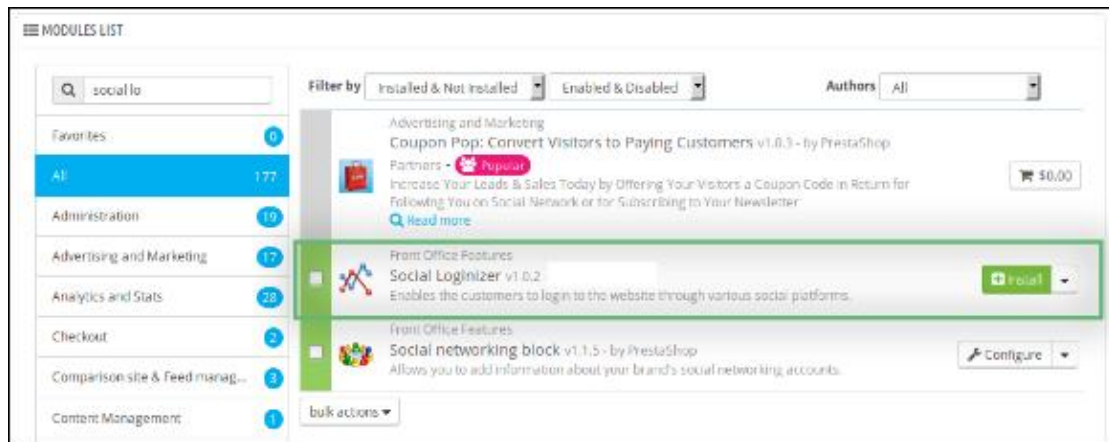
MODULES LIST

social lo

Favorites 0
All 177
Administration 19
Advertising and Marketing 17
Analytics and Stats 28
Checkout 2
Comparison site & Feed manag... 3
Content Management 1

Filter by Installed & Not Installed Enabled & Disabled Authors All

Advertising and Marketing
Coupon Pop: Convert Visitors to Paying Customers v1.0.3 - by PrestaShop Partners - Popular
Increase Your Leads & Sales Today by Offering Your Visitors a Coupon Code in Return for Following You on Social Network or for Subscribing to Your Newsletter
Read more
$0.00

Front Office Features
Social Loginizer v1.0.2
Enables the customers to login to the website through various social platforms.
Install

Front Office Features
Social networking block v1.1.5 - by PrestaShop
Allows you to add information about your brand's social networking accounts.
Configure

bulk actions